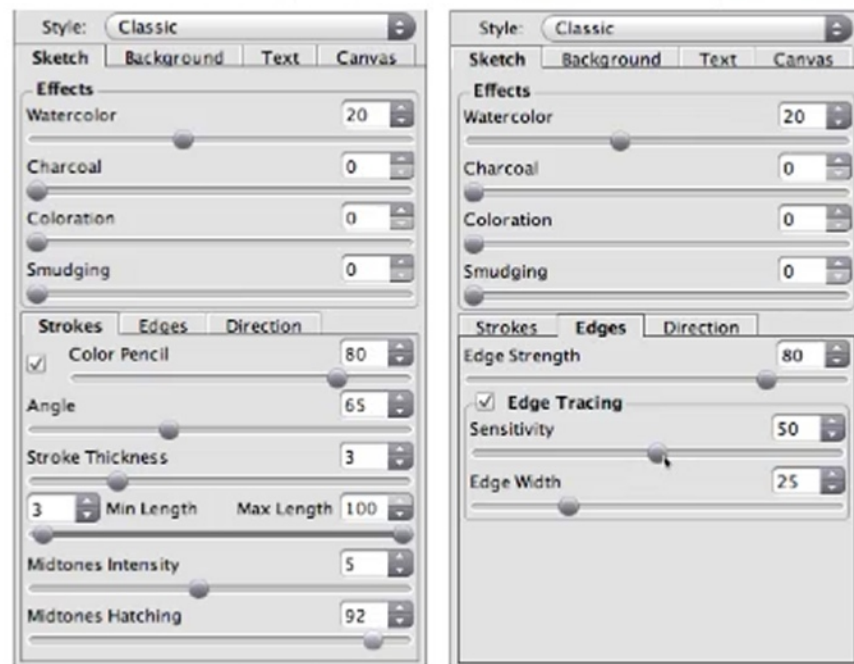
Style: Classic

Sketch | Background | Text | Canvas

Effects

Watercolor 20

Charcoal 0

Coloration 0

Smudging 0

Strokes | Edges | Direction

Color Pencil 80

Angle 65

Stroke Thickness 3

3 Min Length Max Length 100

Midtones Intensity 5

Midtones Hatching 92

Style: Classic

Sketch | Background | Text | Canvas

Effects

Watercolor 20

Charcoal 0

Coloration 0

Smudging 0

Strokes | Edges | Direction

Edge Strength 80

Edge Tracing

Sensitivity 50

Edge Width 25